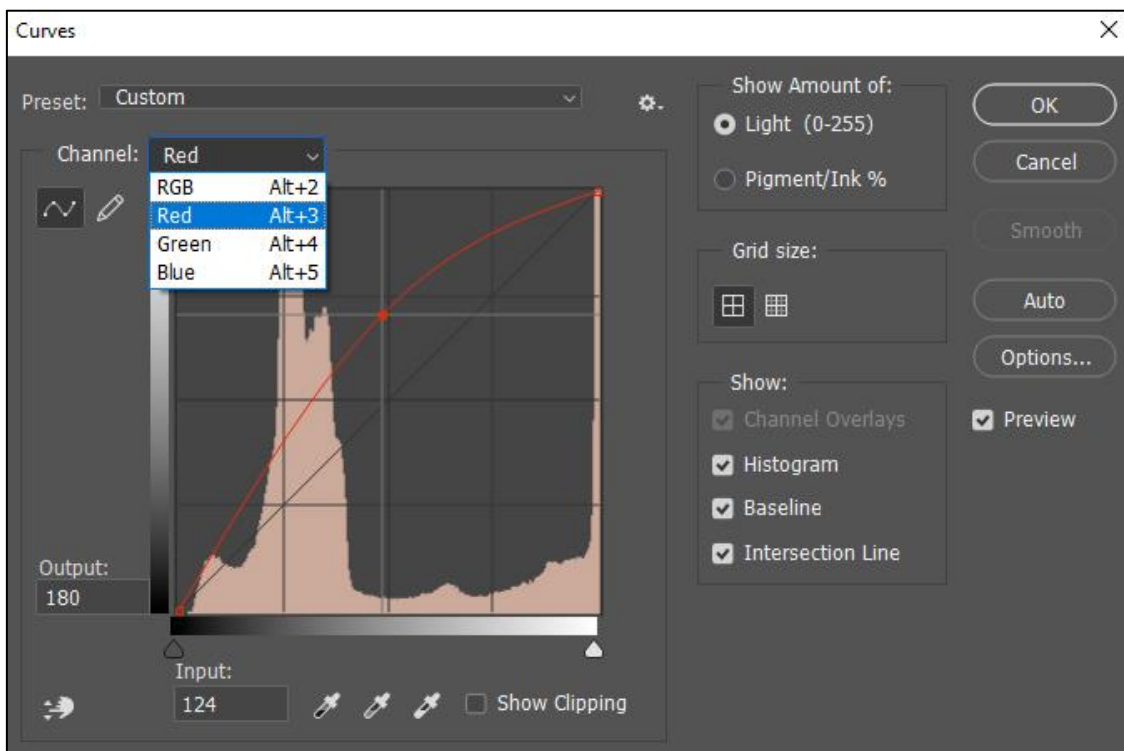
Curves

Preset: Custom

Channel: Red

RGB Alt+2
Red Alt+3
Green Alt+4
Blue Alt+5

Output:
180

Input:
124

Show Clipping

Show Amount of:
Light (0-255)
Pigment/Ink %

Grid size:

Show:
Channel Overlays
Histogram
Baseline
Intersection Line

OK
Cancel
Smooth
Auto
Options...
Preview